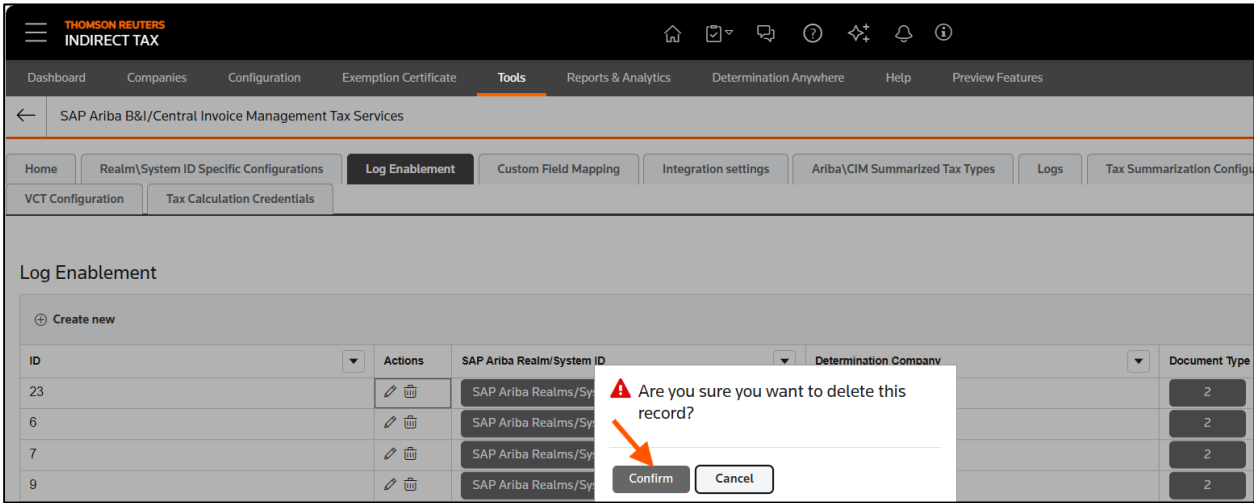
THOMSON REUTERS
INDIRECT TAX

Dashboard Companies Configuration Exemption Certificate Tools Reports & Analytics Determination Anywhere Help Preview Features

SAP Ariba B&I/Central Invoice Management Tax Services

Home Realm\System ID Specific Configurations Log Enablement Custom Field Mapping Integration settings Ariba\CIM Summarized Tax Types Logs Tax Summarization Configu
VCT Configuration Tax Calculation Credentials

Log Enablement

Create new

| ID | Actions | SAP Ariba Realm/System ID | Determination Company | Document Type |
|---|---|---|---|---|
| 23 | | SAP Ariba Realms/Sys | | 2 |
| 6 | | SAP Ariba Realms/Sys | | 2 |
| 7 | | SAP Ariba Realms/Sys | | 2 |
| 9 | | SAP Ariba Realms/Sys | | 2 |

Are you sure you want to delete this record?

Confirm Cancel